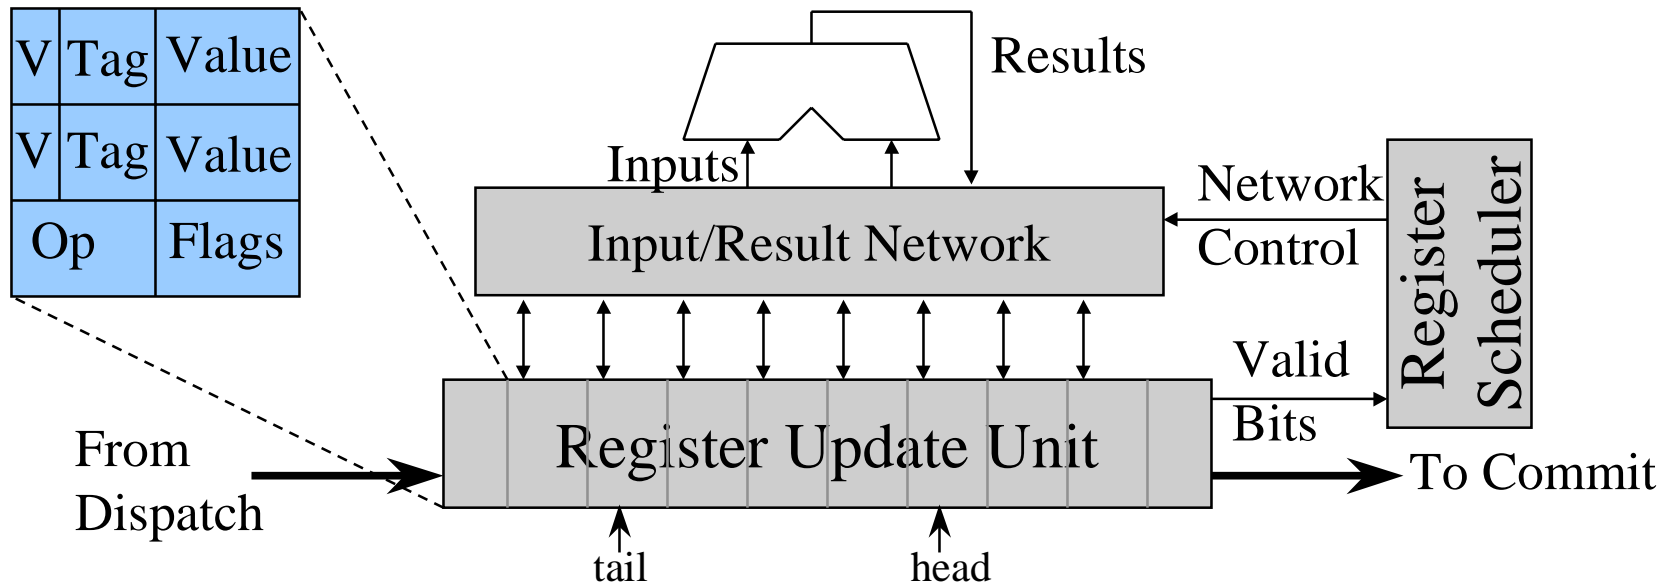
| V | Tag | Value |
|---|---|---|
| V | Tag | Value |
| Op | | Flags |

Results

Inputs

Input/Result Network

Network Control

Register Scheduler

Valid Bits

From Dispatch

Register Update Unit

To Commit

tail

head